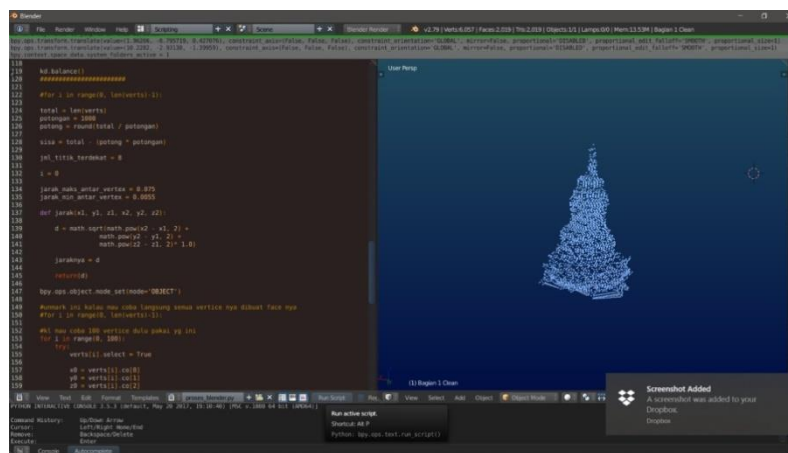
Blender

File Render Window Help Scripting + × Scene + × Blender Render v2.79 | Verts:6,057 | Faces:2,019 | Tris:2,019 | Objects:1/1 | Lamps:0/0 | Mem:13.53M | Bagian 1 Clean

bpy.ops.transform.translate(value=(-1.96206, -0.795728, 0.427976), constraint_axis=(False, False, False), constraint_orientation='GLOBAL', mirror=False, proportional='DISABLED', proportional_edit_falloff='SMOOTH', proportional_size=1)
bpy.ops.transform.translate(value=(0.2282, -2.03138, -1.33059), constraint_axis=(False, False, False), constraint_orientation='GLOBAL', mirror=False, proportional='DISABLED', proportional_edit_falloff='SMOOTH', proportional_size=1)
bpy.context.space_data.system_folders_active = 1

118
119 kd.balance()
120 #########################
121
122 #for i in range(0, len(verts)-1):
123
124 total = len(verts)
125 potongan = 1000
126 potong = round(total / potongan)
127
128 sisa = total - (potong * potongan)
129
130 jml_titik_terdekat = 0
131
132 i = 0
133
134 jarak_maks_antar_vertex = 0.075
135 jarak_min_antar_vertex = 0.0055
136
137 def jarak(x1, y1, z1, x2, y2, z2):
138
139     d = math.sqrt(math.pow(x2 - x1, 2) +
140                 math.pow(y2 - y1, 2) +
141                 math.pow(z2 - z1, 2)* 1.0)
142
143     jaraknya = d
144
145     return(d)
146
147 bpy.ops.object.mode_set(mode='OBJECT')
148
149 #unmark ini kalau mau coba langsung semua vertice nya dibuat face nya
150 #for i in range(0, len(verts)-1):
151
152 #ki nau coba 100 vertice dulu pakai yg ini
153 for i in range(0, 100):
154     try:
155         verts[i].select = True
156
157         x0 = verts[i].co[0]
158         y0 = verts[i].co[1]
159         z0 = verts[i].co[2]

User Persp

(1) Bagian 1 Clean

View Text Edit Format Templates proses_blender.py Run Script View Select Add Object Object Mode

PYTHON INTERACTIVE CONSOLE 3.5.3 (default, May 20 2017, 19:10:40) [MSC v.1800 64 bit (AMD64)]

Command History: Up/Down Arrow
Cursor: Left/Right Home/End
Remove: Backspace/Delete
Execute: Enter

Console Autocomplete

Run active script.
Shortcut: Alt P
Python: bpy.ops.text.run_script()

Screenshot Added
A screenshot was added to your Dropbox.
Dropbox